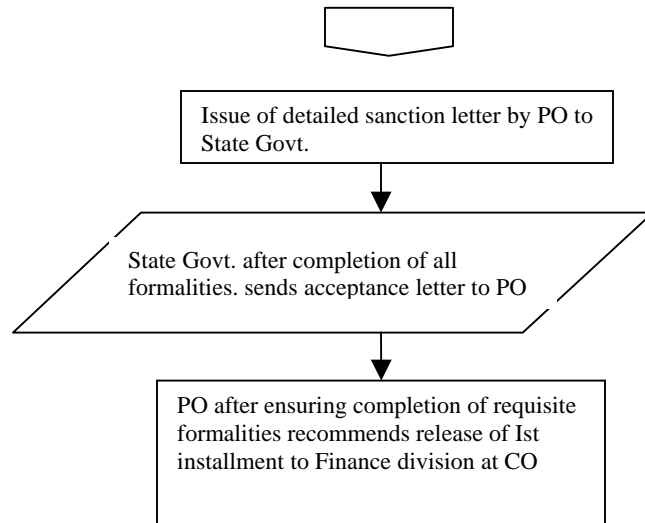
Issue of detailed sanction letter by PO to State Govt.

State Govt. after completion of all formalities. sends acceptance letter to PO

PO after ensuring completion of requisite formalities recommends release of Ist installment to Finance division at CO